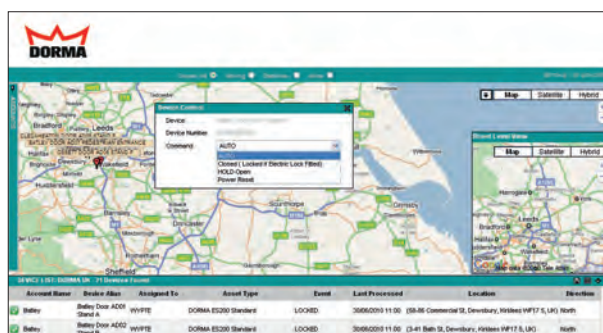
DORMA

Device Control

Device:

Device Number:

Command: AUTO

Closed ( Locked if Electric Lock Fitted)

HOLD Open

Power Reset

Map Satellite Hybrid

Street Level View

Map Satellite Hybrid

Leeds

Wakefield

Dewsbury

Huddersfield

Doncaster

Sheffield

Grimsby

Scunthorpe

Bradford

Harrogate

Leeds

| Account Name | Device Alias | Assigned To | Asset Type | Event | Last Processed | Location | Direction |
|---|---|---|---|---|---|---|---|
| Batley | Batley Door AD01 Stand A | WYPTE | DORMA ES200 Standard | LOCKED | 30/06/2010 11:00 | (58-86 Commercial St, Dewsbury, Kirklees WF17 5, UK) | North |
| Batley | Batley Door AD02 Stand A | WYPTE | DORMA ES200 Standard | LOCKED | 30/06/2010 11:00 | (3-41 Bath St, Dewsbury, Kirklees WF17 5, UK) | North |